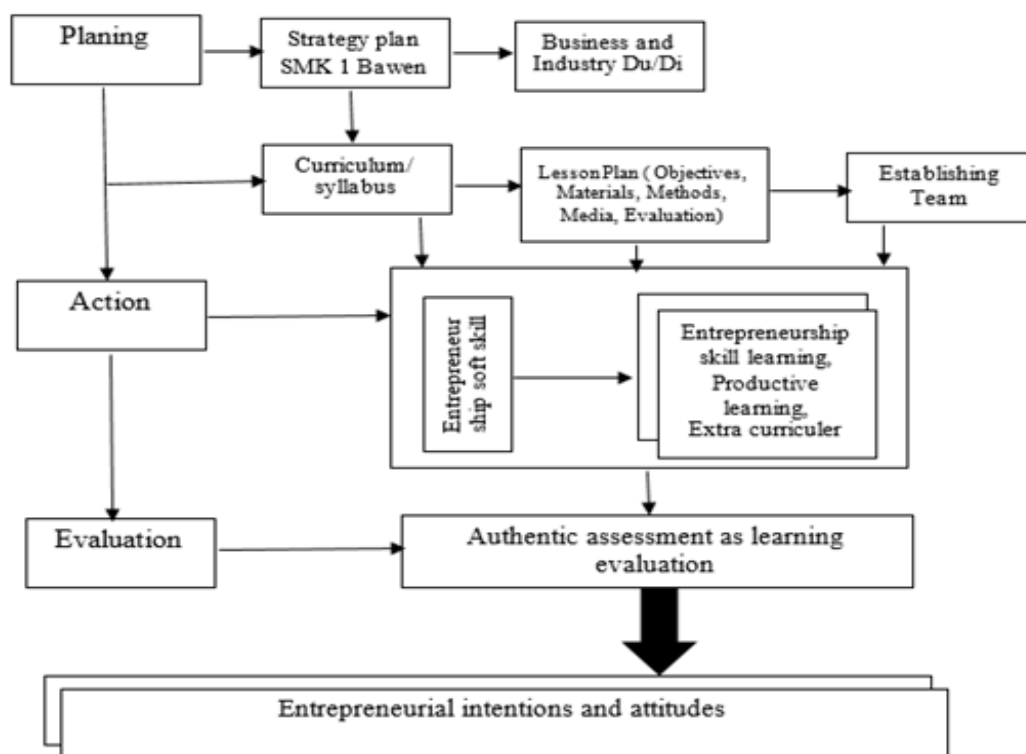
Planing

Strategy plan SMK 1 Bawen

Business and Industry Du/Di

Curriculum/ syllabus

LessonPlan ( Objectives, Materials, Methods, Media, Evaluation)

Establishing Team

Action

Entrepreneur ship soft skill

Entrepreneurship skill learning, Productive learning, Extra curriculer

Evaluation

Authentic assessment as learning evaluation

Entrepreneurial intentions and attitudes